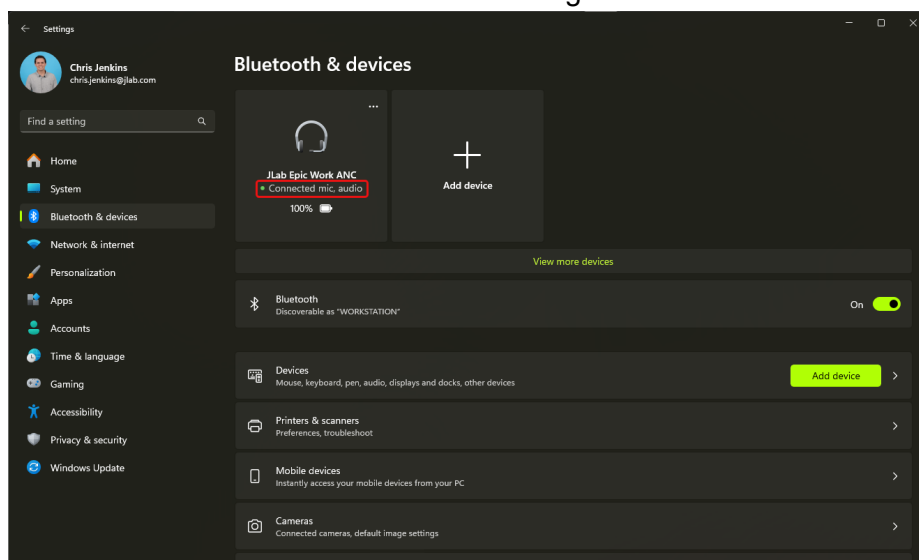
Settings

Chris Jenkins
chris.jenkins@jlab.com

Find a setting

Home
System
Bluetooth & devices
Network & internet
Personalization
Apps
Accounts
Time & language
Gaming
Accessibility
Privacy & security
Windows Update

Bluetooth & devices

...
JLab Epic Work ANC
Connected mic, audio
100%

Add device

View more devices

Bluetooth
Discoverable as "WORKSTATION"
On

Devices
Mouse, keyboard, pen, audio, displays and docks, other devices
Add device

Printers & scanners
Preferences, troubleshoot

Mobile devices
Instantly access your mobile devices from your PC

Cameras
Connected cameras, default image settings